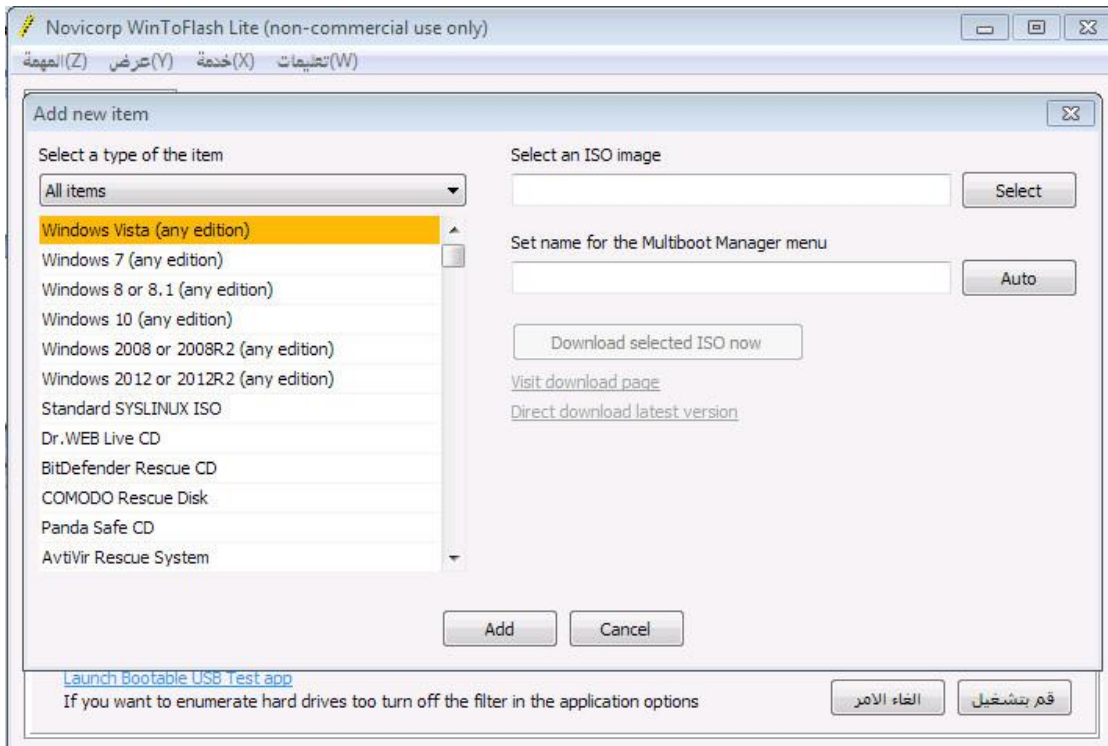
Novicorp WinToFlash Lite (non-commercial use only)

(Z)المهمة (Y)عرض (X)خدمة (W)تعليمات

Add new item

Select a type of the item

All items

Windows Vista (any edition)
Windows 7 (any edition)
Windows 8 or 8.1 (any edition)
Windows 10 (any edition)
Windows 2008 or 2008R2 (any edition)
Windows 2012 or 2012R2 (any edition)
Standard SYSLINUX ISO
Dr.WEB Live CD
BitDefender Rescue CD
COMODO Rescue Disk
Panda Safe CD
AvtiVir Rescue System

Select an ISO image

Select

Set name for the Multiboot Manager menu

Auto

Download selected ISO now

Visit download page

Direct download latest version

Add

Cancel

Launch Bootable USB Test app
If you want to enumerate hard drives too turn off the filter in the application options

الغاء الامر

قم بتشغيل